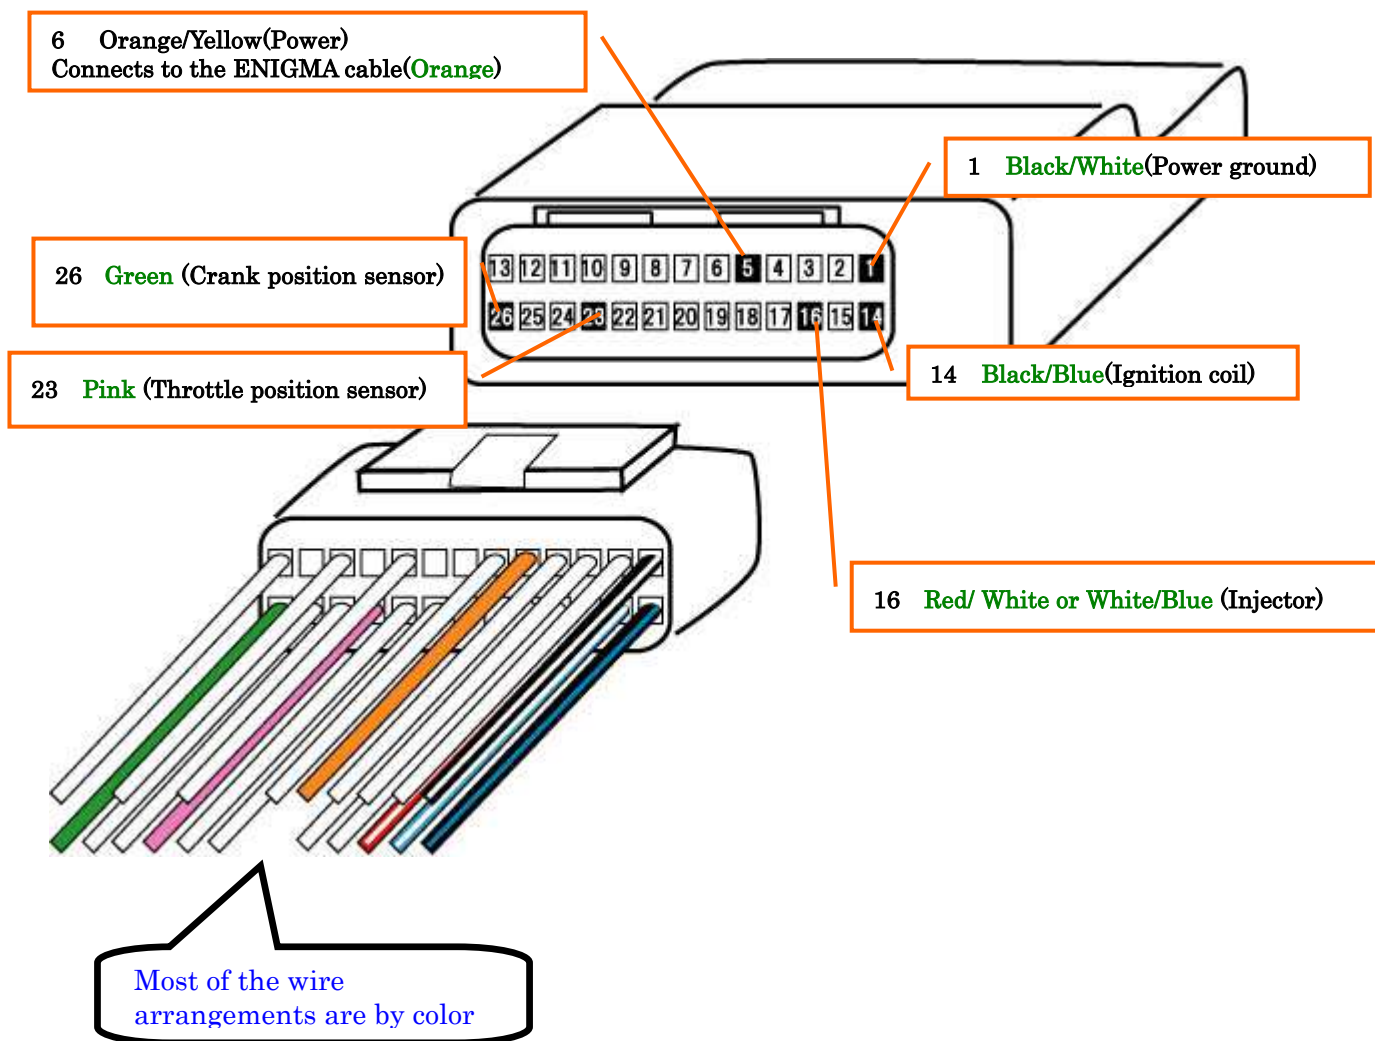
6 Orange/Yellow(Power)
Connects to the ENIGMA cable(Orange)

1 Black/White(Power ground)

26 Green (Crank position sensor)

13 12 11 10 9 8 7 6 5 4 3 2 1
26 25 24 23 22 21 20 19 18 17 16 15 14

23 Pink (Throttle position sensor)

14 Black/Blue(Ignition coil)

16 Red/ White or White/Blue (Injector)

Most of the wire arrangements are by color